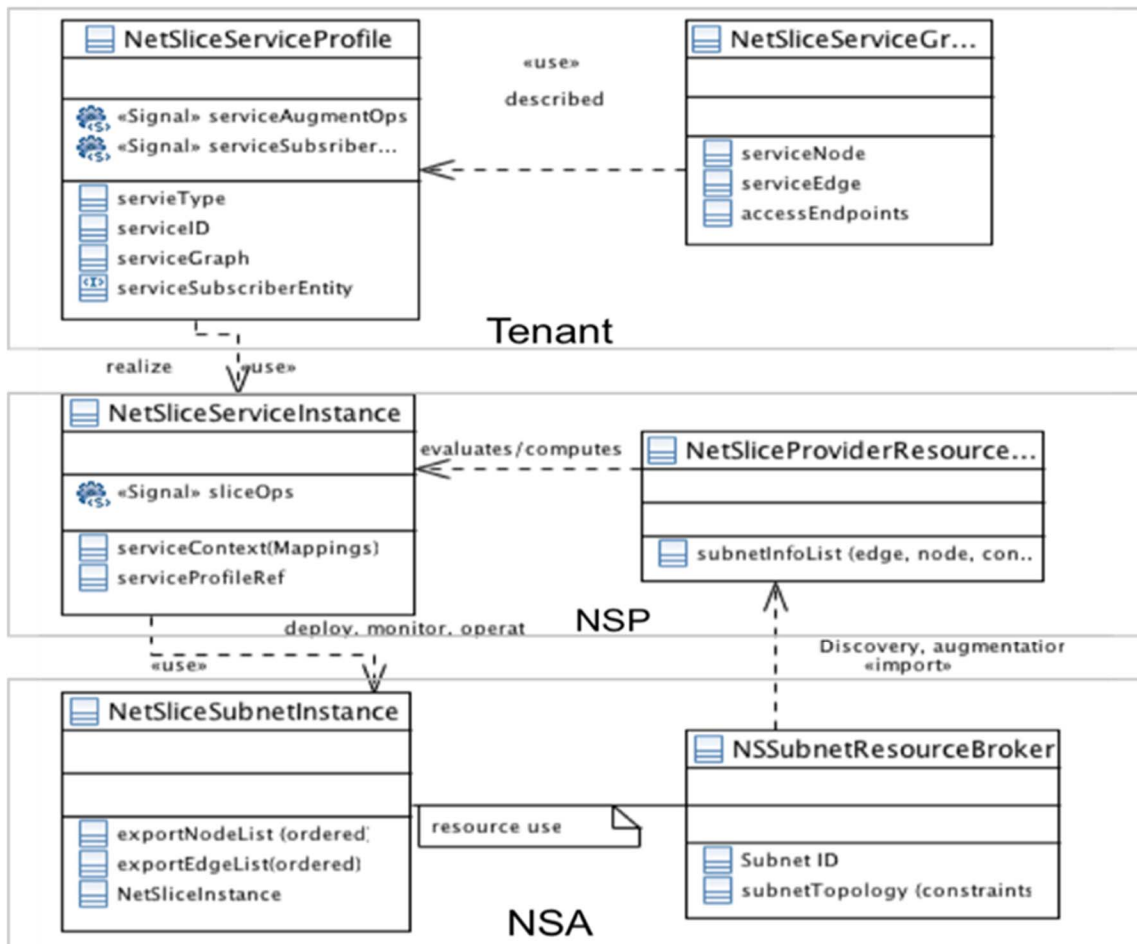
NetSliceServiceProfile

«Signal» serviceAugmentOps
«Signal» serviceSubsriber...

servieType
serviceID
serviceGraph
serviceSubscriberEntity

«use»
described

NetSliceServiceGr...

serviceNode
serviceEdge
accessEndpoints

Tenant

realize «use»

NetSliceServiceInstance

«Signal» sliceOps

serviceContext(Mappings)
serviceProfileRef

evaluates/computes

NetSliceProviderResource...

subnetInfoList (edge, node, con...

NSP

deploy, monitor, operat
«use»

Discovery, augmentatior
«import»

NetSliceSubnetInstance

exportNodeList (ordered)
exportEdgeList(ordered)
NetSliceInstance

resource use

NSSubnetResourceBroker

Subnet ID
subnetTopology (constraints

NSA